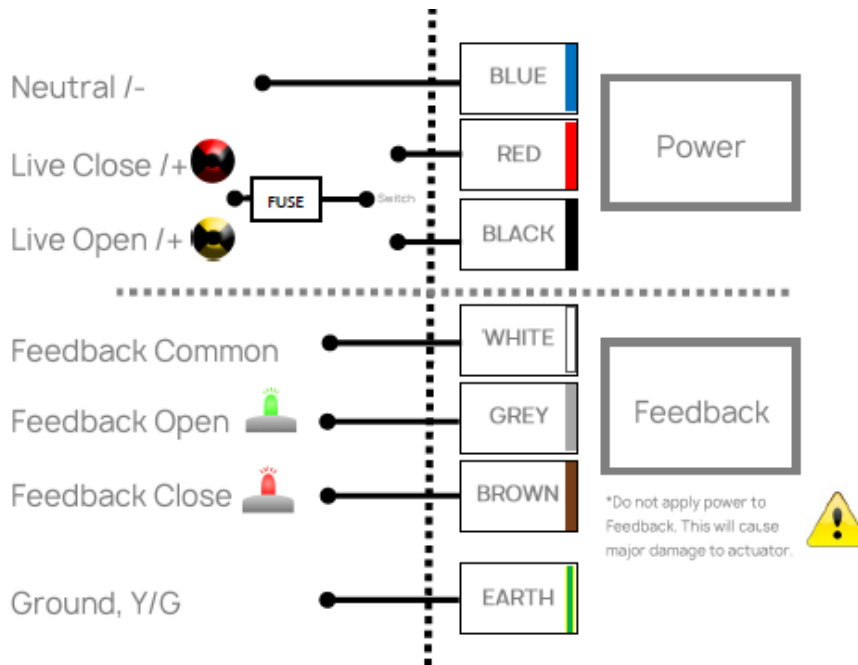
Neutral /-

Live Close /+

FUSE

Switch

Live Open /+

BLUE

RED

BLACK

Power

Feedback Common

Feedback Open

Feedback Close

Ground, Y/G

WHITE

GREY

BROWN

EARTH

Feedback

*Do not apply power to Feedback. This will cause major damage to actuator.